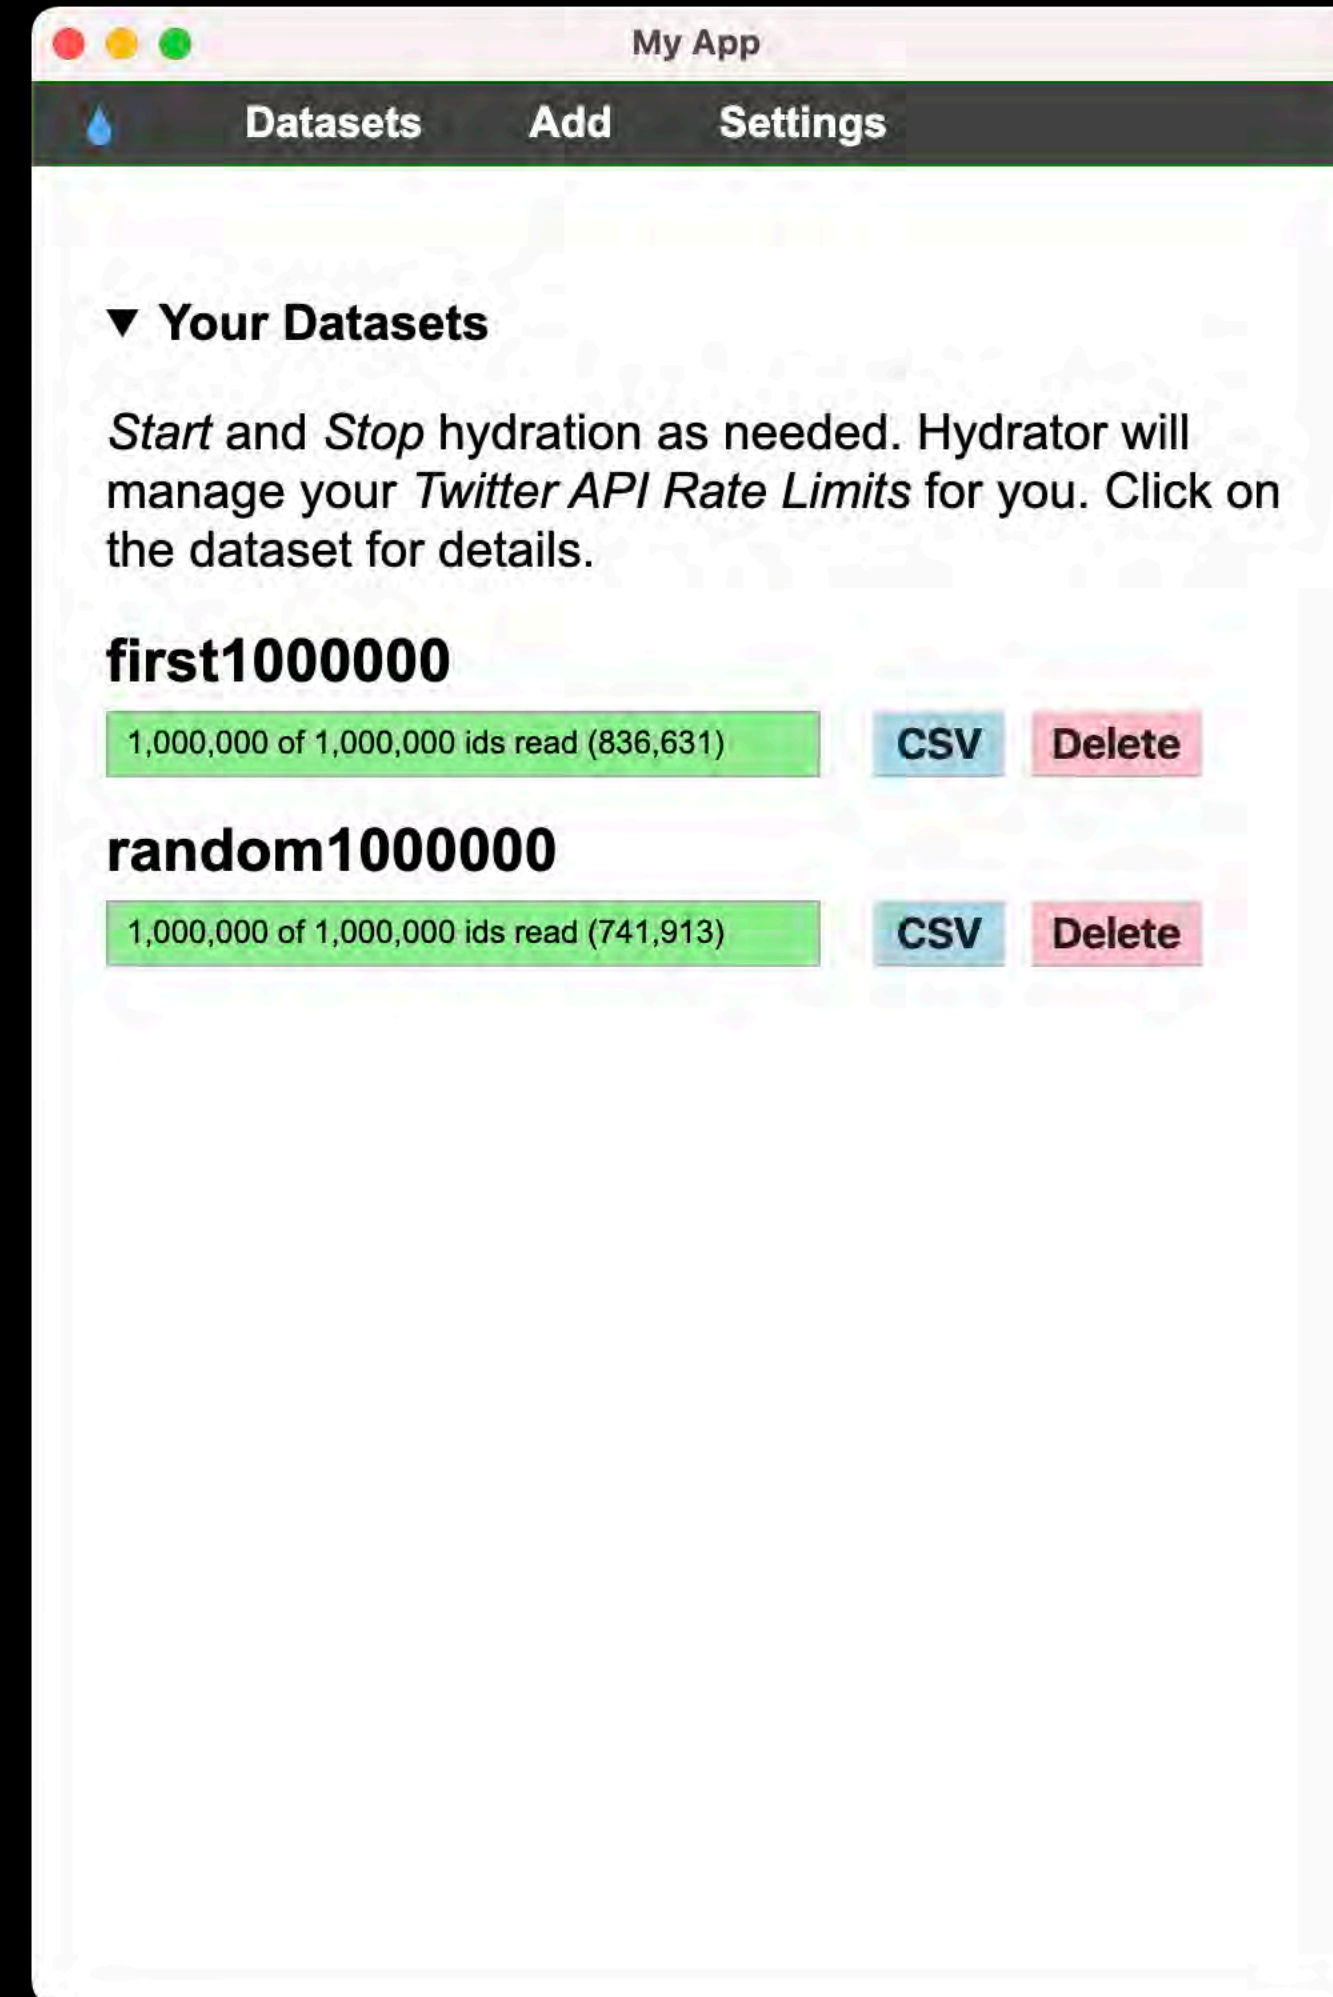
My App

Datasets Add Settings

▼ Your Datasets

Start and Stop hydration as needed. Hydrator will manage your Twitter API Rate Limits for you. Click on the dataset for details.

first1000000

1,000,000 of 1,000,000 ids read (836,631) CSV Delete

random1000000

1,000,000 of 1,000,000 ids read (741,913) CSV Delete